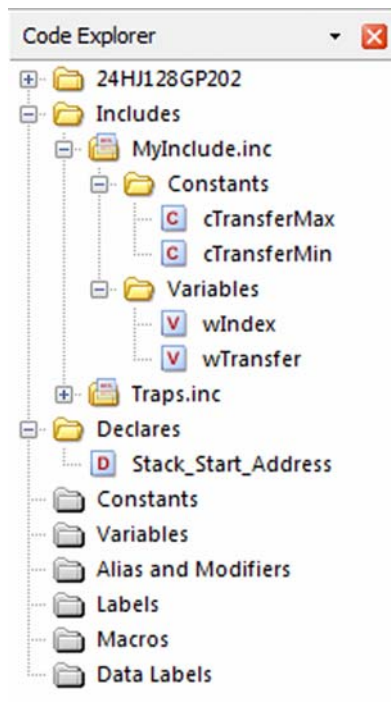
Code Explorer

24HJ128GP202
Includes
MyInclude.inc
Constants
C cTransferMax
C cTransferMin
Variables
V wIndex
V wTransfer
Traps.inc
Declares
D Stack_Start_Address
Constants
Variables
Alias and Modifiers
Labels
Macros
Data Labels